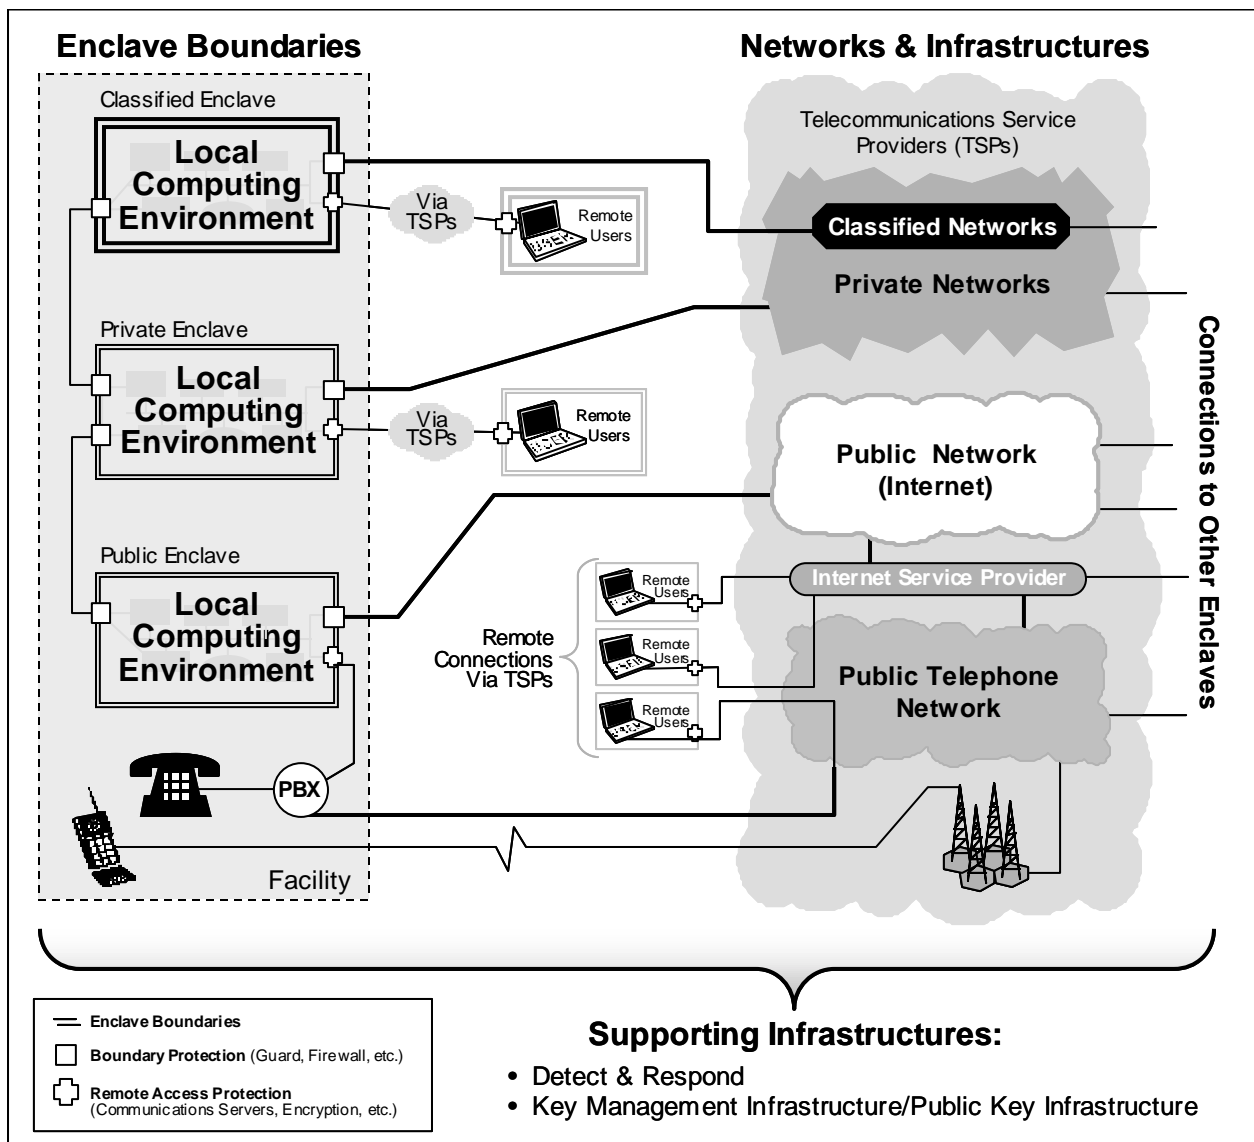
Enclave Boundaries

Networks & Infrastructures

Classified Enclave

Local Computing Environment

Via TSPs

Remote Users

Telecommunications Service Providers (TSPs)

Classified Networks

Private Networks

Private Enclave

Local Computing Environment

Via TSPs

Remote Users

Public Network (Internet)

Public Enclave

Local Computing Environment

Remote Users

Internet Service Provider

Remote Users

Remote Connections Via TSPs

Remote Users

Public Telephone Network

PBX

Facility

Connections to Other Enclaves

Enclave Boundaries

Boundary Protection (Guard, Firewall, etc.)

Remote Access Protection (Communications Servers, Encryption, etc.)

Supporting Infrastructures:

• Detect & Respond
• Key Management Infrastructure/Public Key Infrastructure